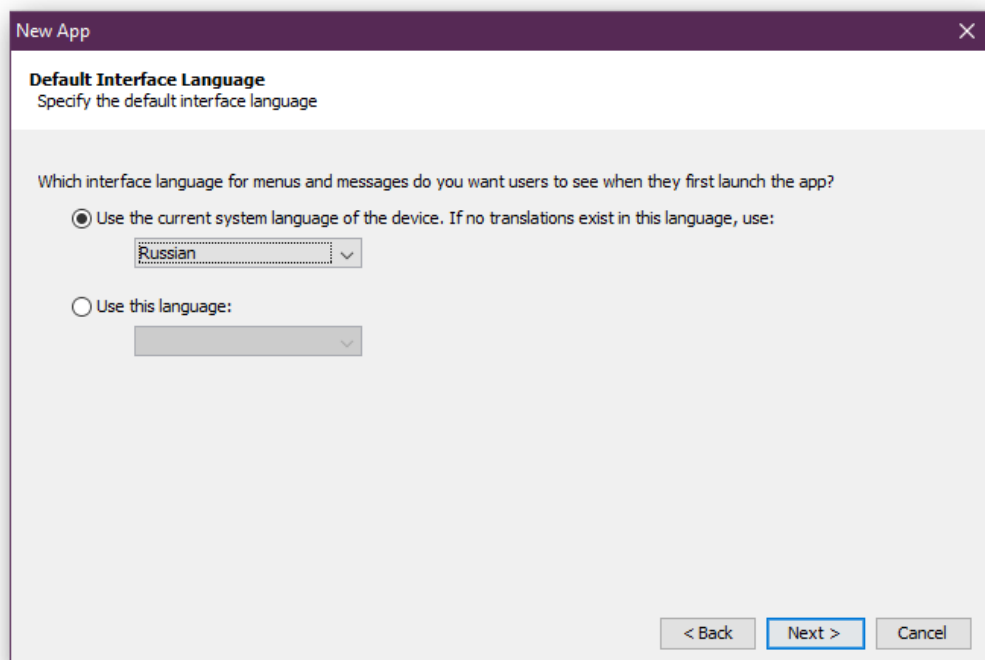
New App
×

Default Interface Language
Specify the default interface language

Which interface language for menus and messages do you want users to see when they first launch the app?

Use the current system language of the device. If no translations exist in this language, use:

Russian

Use this language:

< Back
Next >
Cancel